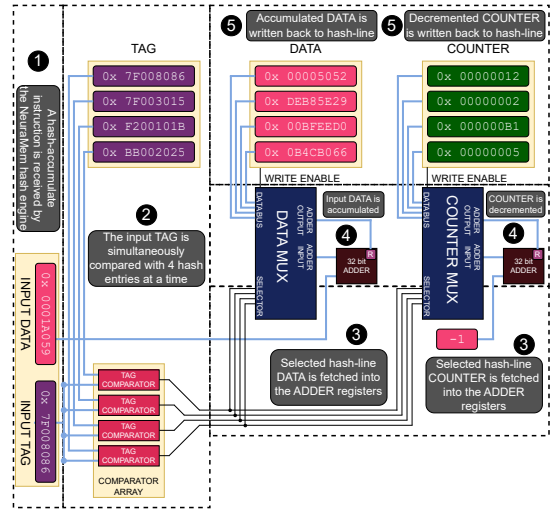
1

A hash-accumulate instruction is received by the NeuraMem hash engine

INPUT DATA
0x 0001A059

INPUT TAG
0x 7F008086

TAG
0x 7F008086
0x 7F003015
0x F200101B
0x BB002025

2
The input TAG is simultaneously compared with 4 hash entries at a time

TAG COMPARATOR
TAG COMPARATOR
TAG COMPARATOR
TAG COMPARATOR
COMPARATOR ARRAY

5
Accumulated DATA is written back to hash-line

DATA
0x 00005052
0x DEB85E29
0x 00BFEED0
0x 0B4CB066

WRITE ENABLE

DATA BUS
DATA MUX
SELECTOR
ADDER OUTPUT
ADDER INPUT

Input DATA is accumulated
4
R
32 bit ADDER

3
Selected hash-line DATA is fetched into the ADDER registers

5
Decremented COUNTER is written back to hash-line

COUNTER
0x 00000012
0x 00000002
0x 000000B1
0x 00000005

WRITE ENABLE

DATA BUS
COUNTER MUX
SELECTOR
ADDER OUTPUT
ADDER INPUT

COUNTER is decremented
4
R
32 bit ADDER

-1

3
Selected hash-line COUNTER is fetched into the ADDER registers